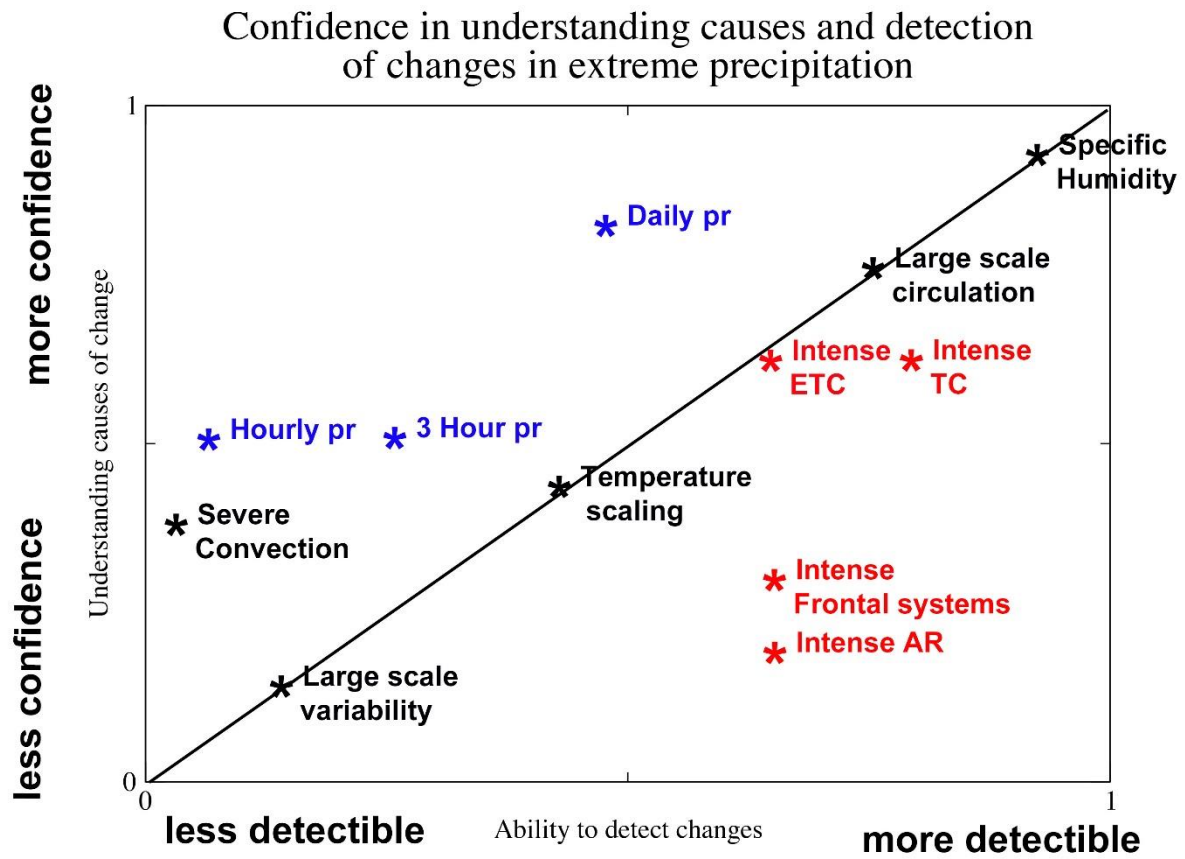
Confidence in understanding causes and detection of changes in extreme precipitation

more confidence

less confidence

Understanding causes of change

1

0

Specific Humidity

Daily pr

Large scale circulation

Intense ETC

Intense TC

Hourly pr

3 Hour pr

Temperature scaling

Severe Convection

Intense Frontal systems

Intense AR

Large scale variability

0

1

less detectible

Ability to detect changes

more detectible